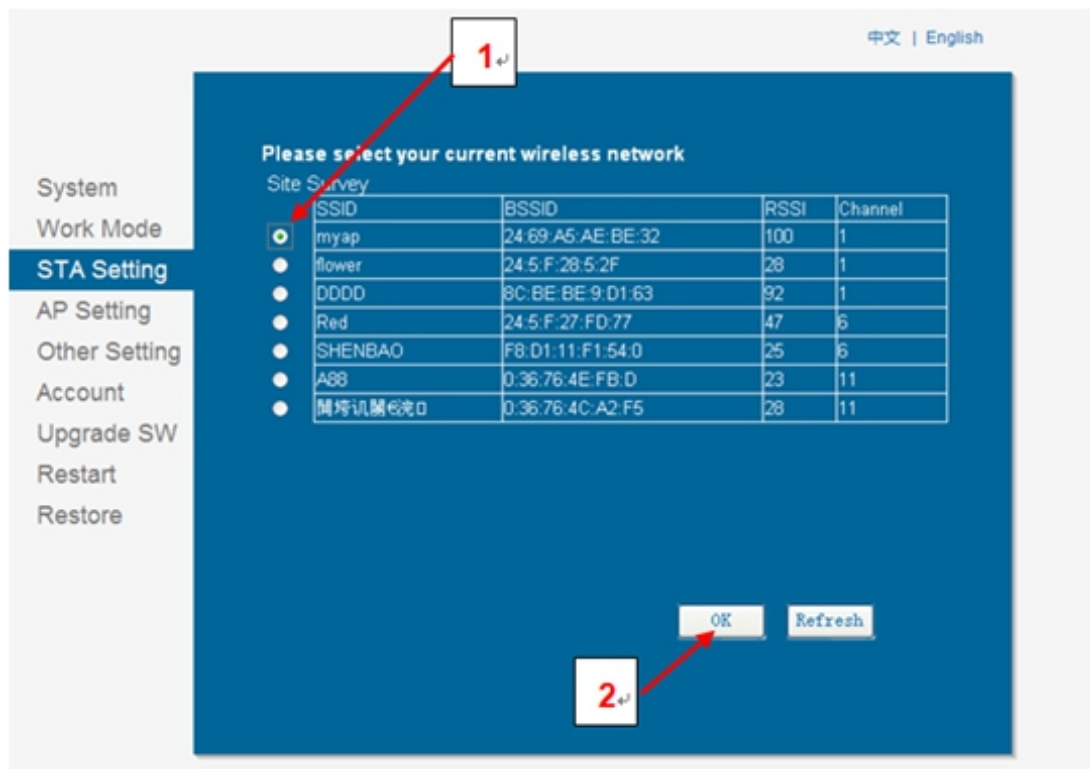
1↵

中文 | English

System
Work Mode
STA Setting
AP Setting
Other Setting
Account
Upgrade SW
Restart
Restore

Please select your current wireless network

Site Survey

| | SSID | BSSID | RSSI | Channel |
|---|---|---|---|---|
| ◉ | myap | 24:69:A5:AE:BE:32 | 100 | 1 |
| ● | flower | 24:5:F:28:5:2F | 28 | 1 |
| ● | DDDD | 8C:BE:BE:9:D1:63 | 92 | 1 |
| ● | Red | 24:5:F:27:FD:77 | 47 | 6 |
| ● | SHENBAO | F8:D1:11:F1:54:0 | 25 | 6 |
| ● | A88 | 0:36:76:4E:FB:D | 23 | 11 |
| ● | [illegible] | 0:36:76:4C:A2:F5 | 28 | 11 |

OK Refresh

2↵